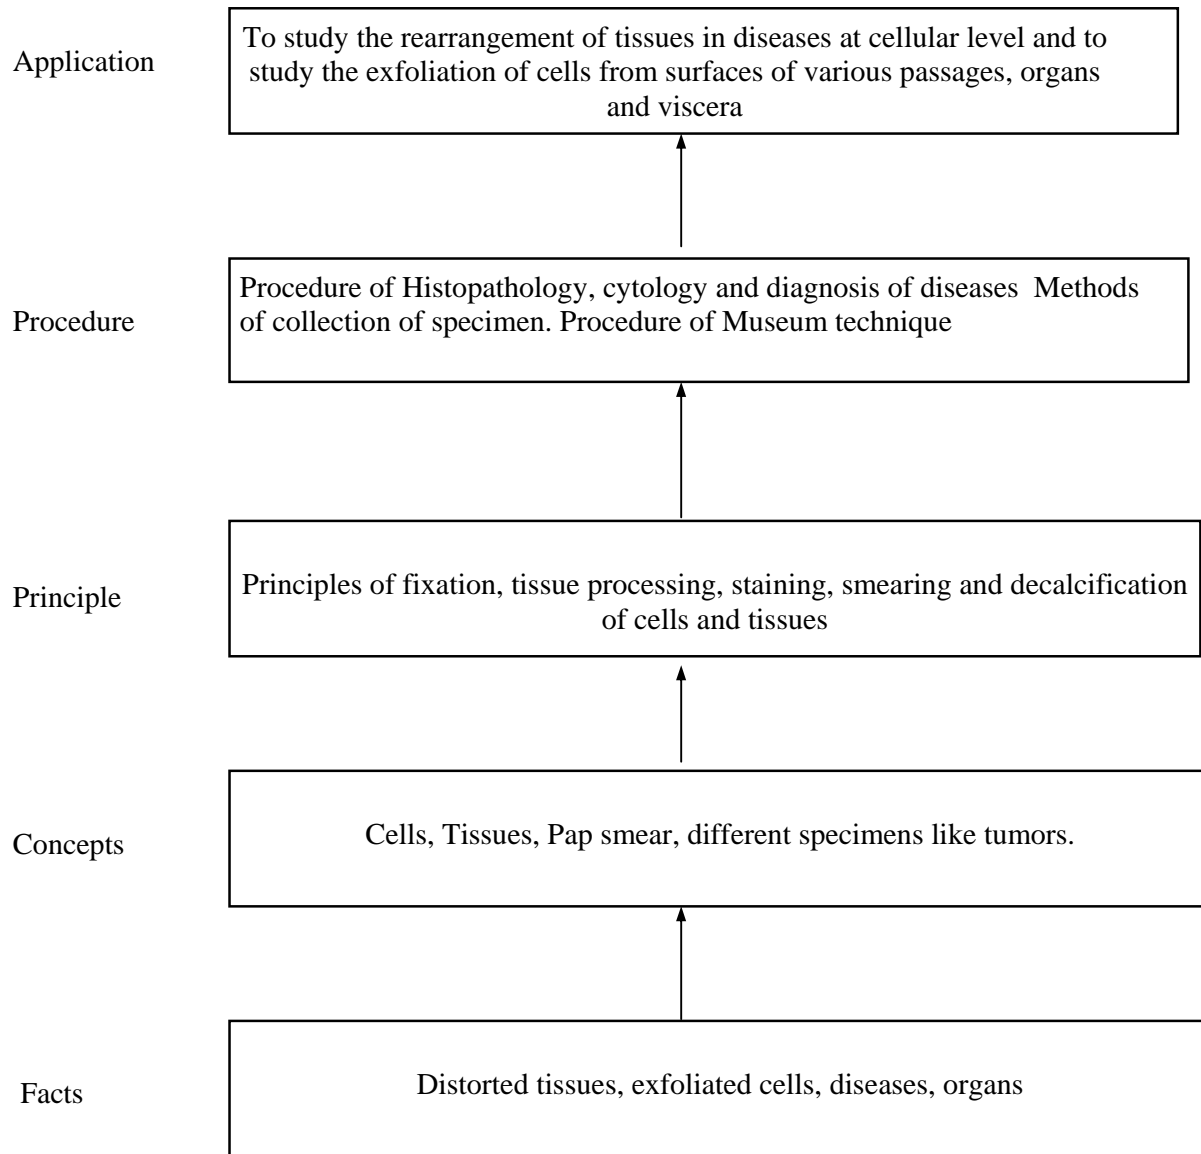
Application

To study the rearrangement of tissues in diseases at cellular level and to study the exfoliation of cells from surfaces of various passages, organs and viscera

Procedure

Procedure of Histopathology, cytology and diagnosis of diseases Methods of collection of specimen. Procedure of Museum technique

Principle

Principles of fixation, tissue processing, staining, smearing and decalcification of cells and tissues

Concepts

Cells, Tissues, Pap smear, different specimens like tumors.

Facts

Distorted tissues, exfoliated cells, diseases, organs